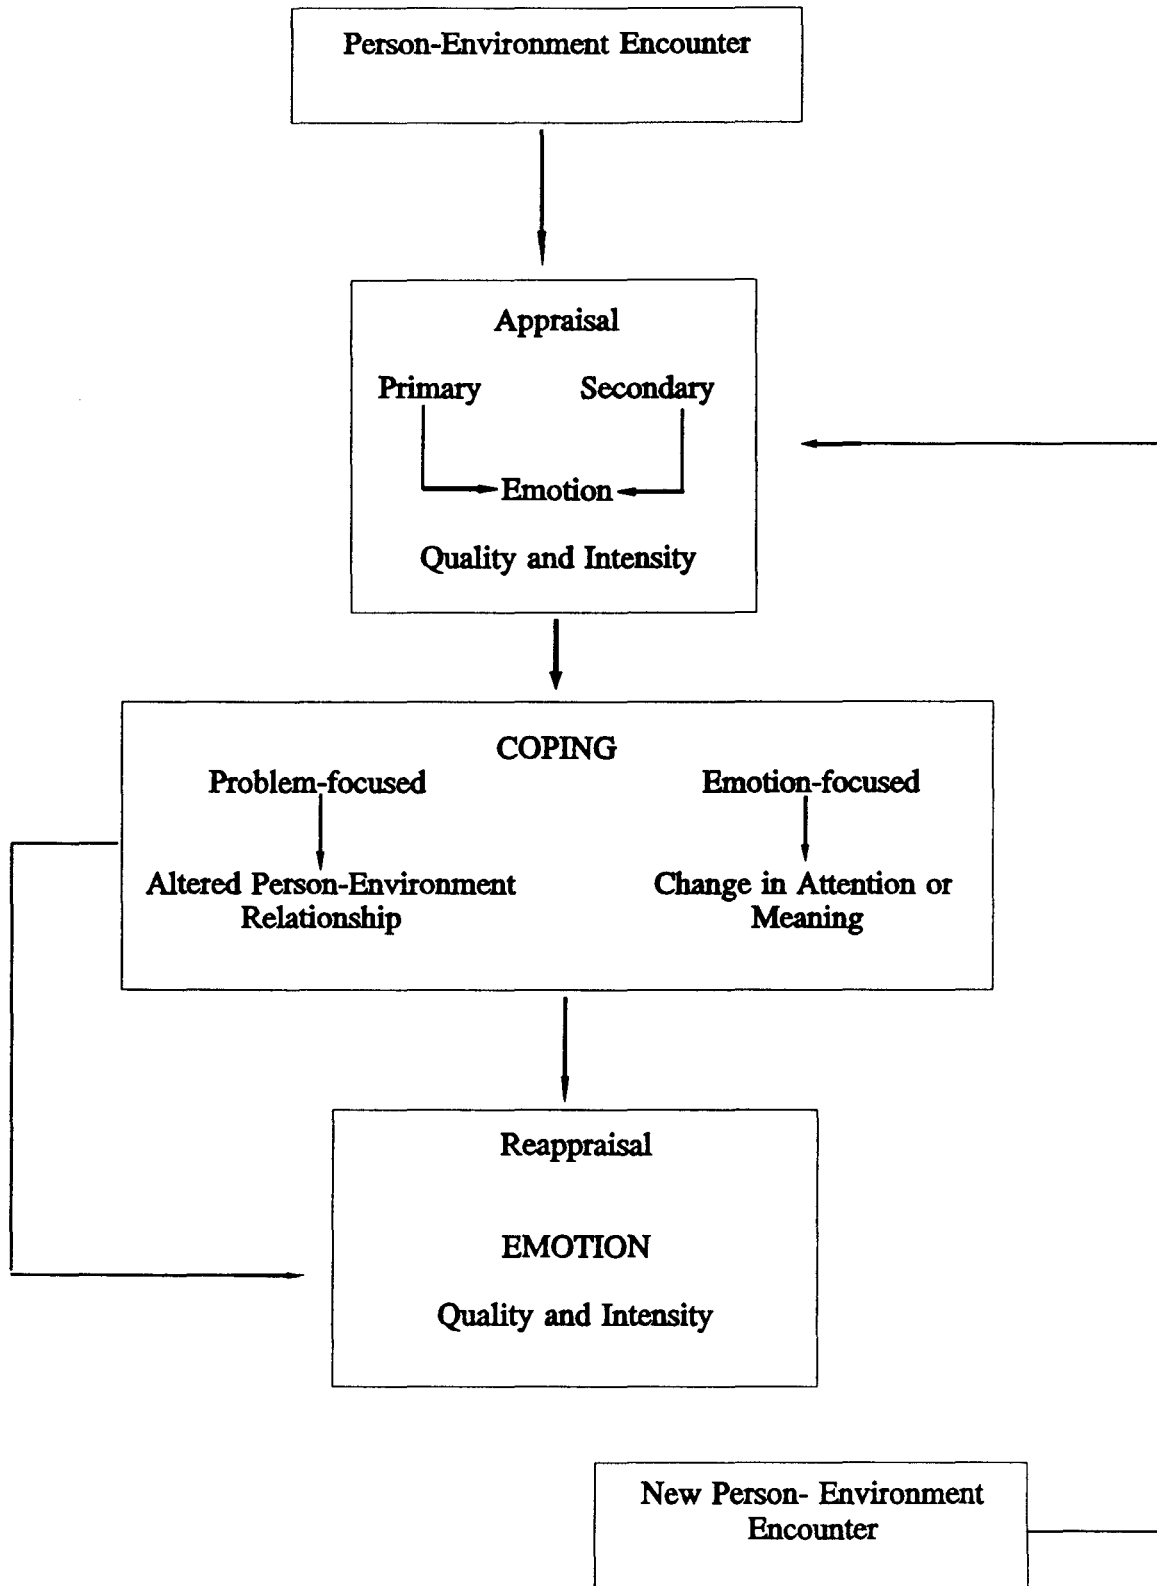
Person-Environment Encounter

Appraisal

Primary

Secondary

Emotion

Quality and Intensity

COPING

Problem-focused

Emotion-focused

Altered Person-Environment Relationship

Change in Attention or Meaning

Reappraisal

EMOTION

Quality and Intensity

New Person- Environment Encounter